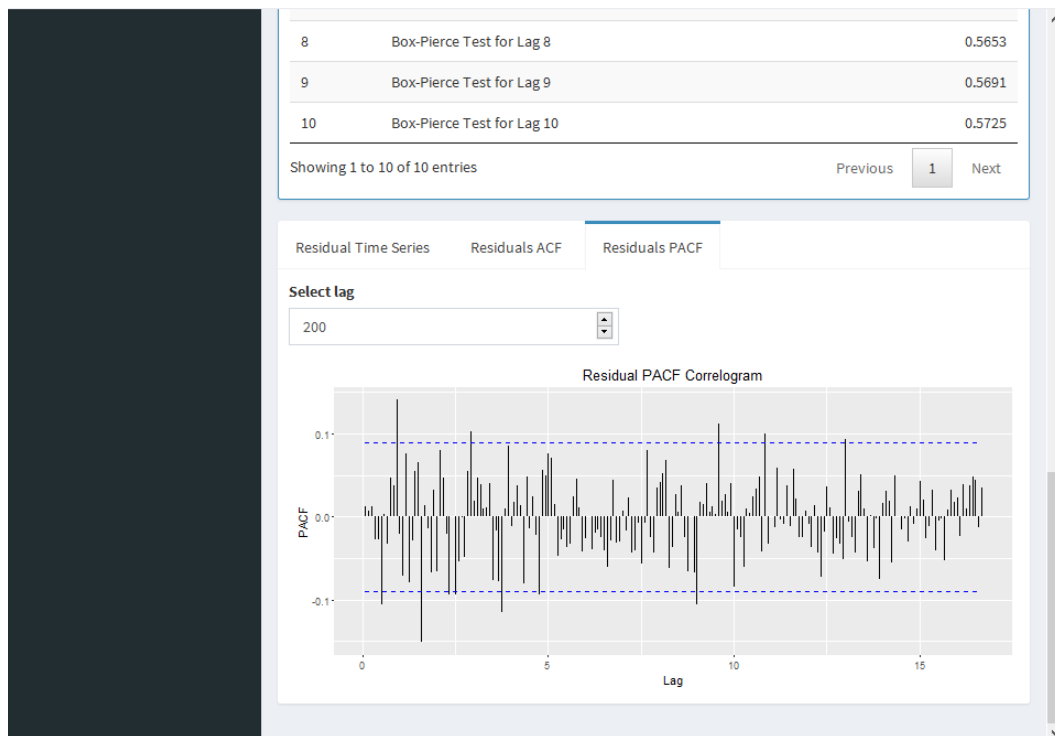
| 8 | Box-Pierce Test for Lag 8 | 0.5653 |
|---|---|---|
| 9 | Box-Pierce Test for Lag 9 | 0.5691 |
| 10 | Box-Pierce Test for Lag 10 | 0.5725 |

Showing 1 to 10 of 10 entries

Previous 1 Next

Residual Time Series Residuals ACF Residuals PACF

Select lag

200

Residual PACF Correlogram

0.1

0.0

-0.1

PACF

0 5 10 15

Lag